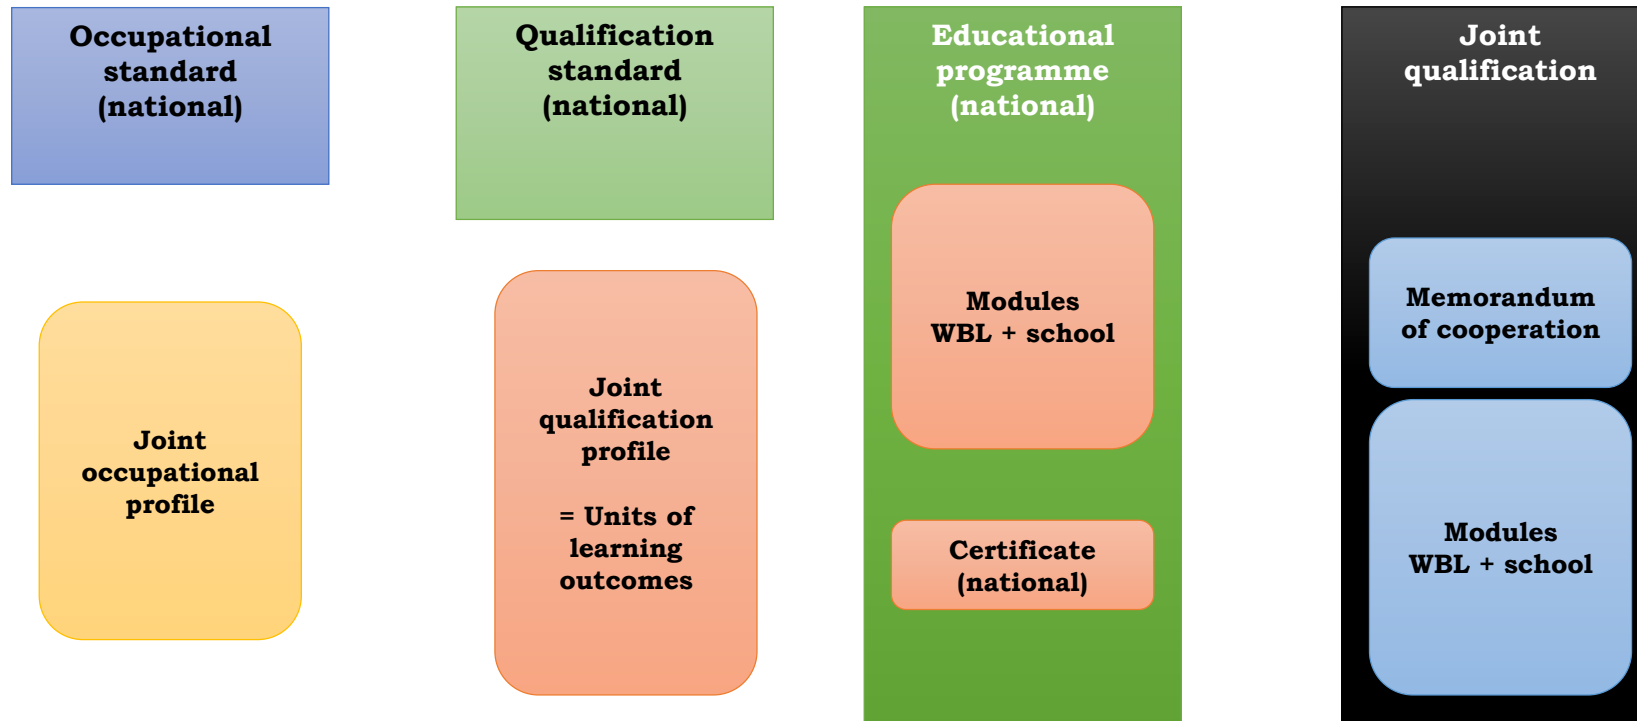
Occupational standard (national)

Joint occupational profile

Qualification standard (national)

Joint qualification profile

= Units of learning outcomes

Educational programme (national)

Modules WBL + school

Certificate (national)

Joint qualification

Memorandum of cooperation

Modules WBL + school